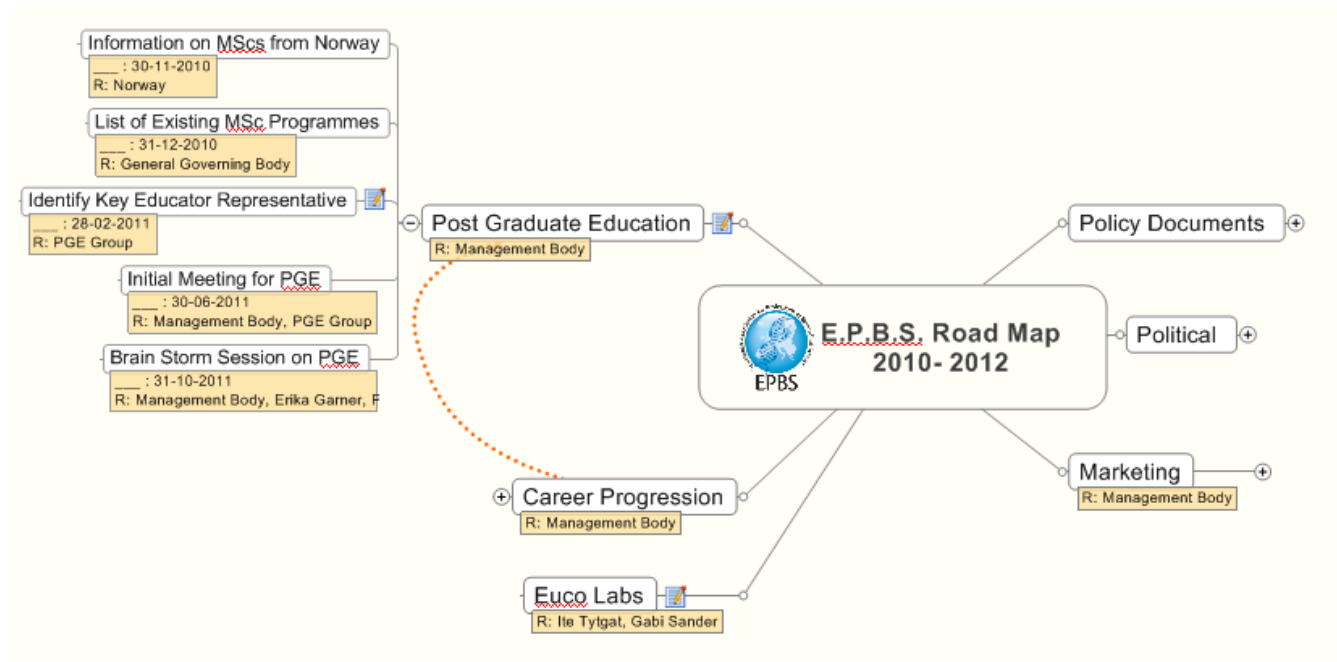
Information on MScs from Norway
___ : 30-11-2010
R: Norway

List of Existing MSc Programmes
___ : 31-12-2010
R: General Governing Body

Identify Key Educator Representative
___ : 28-02-2011
R: PGE Group

Initial Meeting for PGE
___ : 30-06-2011
R: Management Body, PGE Group

Brain Storm Session on PGE
___ : 31-10-2011
R: Management Body, Erika Garner, F

Post Graduate Education
R: Management Body

EPBS
E.P.B.S. Road Map 2010- 2012

Policy Documents

Political

Marketing
R: Management Body

Career Progression
R: Management Body

Euco Labs
R: Ite Tytgat, Gabi Sander